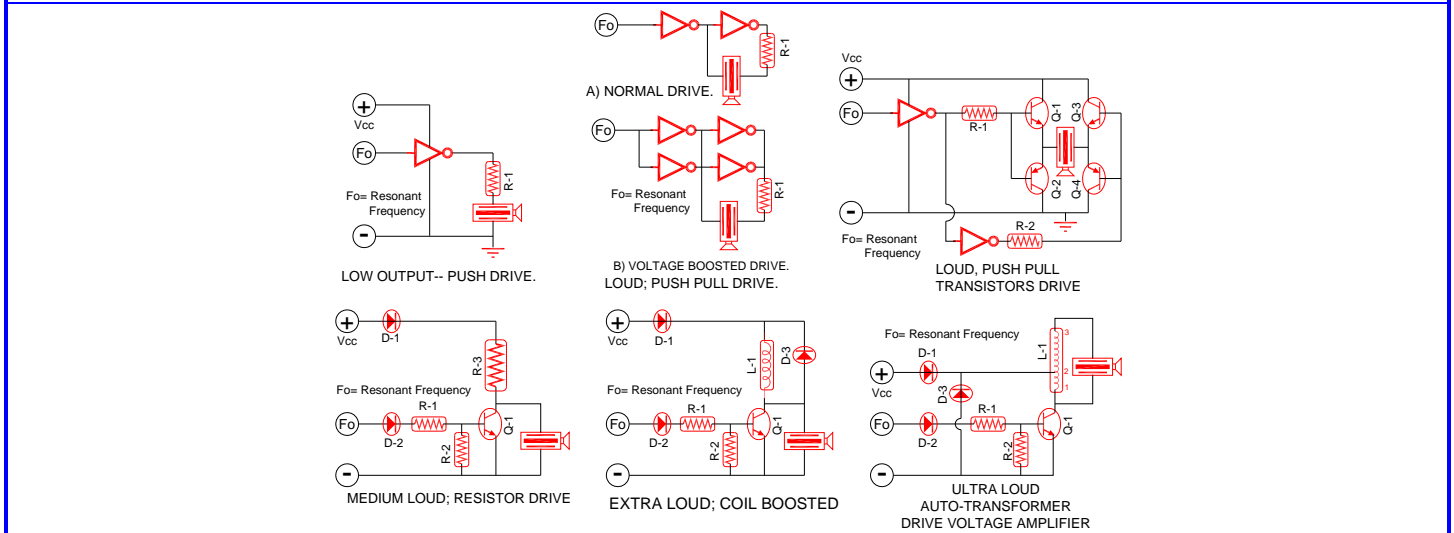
Fo
R-1
A) NORMAL DRIVE.

Fo
Fo= Resonant Frequency
R-1
B) VOLTAGE BOOSTED DRIVE.
LOUD; PUSH PULL DRIVE.

+
Vcc
Fo
Fo= Resonant Frequency
R-1
-
LOW OUTPUT-- PUSH DRIVE.

Vcc
+
Fo
R-1
Q-1
Q-3
Q-2
Q-4
-
Fo= Resonant Frequency
R-2
LOUD, PUSH PULL TRANSISTORS DRIVE

+
Vcc
D-1
R-3
Fo= Resonant Frequency
R-1
Fo
D-2
R-2
Q-1
-
MEDIUM LOUD; RESISTOR DRIVE

+
Vcc
D-1
L-1
D-3
Fo= Resonant Frequency
R-1
Fo
D-2
R-2
Q-1
-
EXTRA LOUD; COIL BOOSTED

Fo= Resonant Frequency
3
L-1
2
1
+
Vcc
D-1
D-3
R-1
Fo
D-2
R-2
Q-1
-
ULTRA LOUD
AUTO-TRANSFORMER
DRIVE VOLTAGE AMPLIFIER